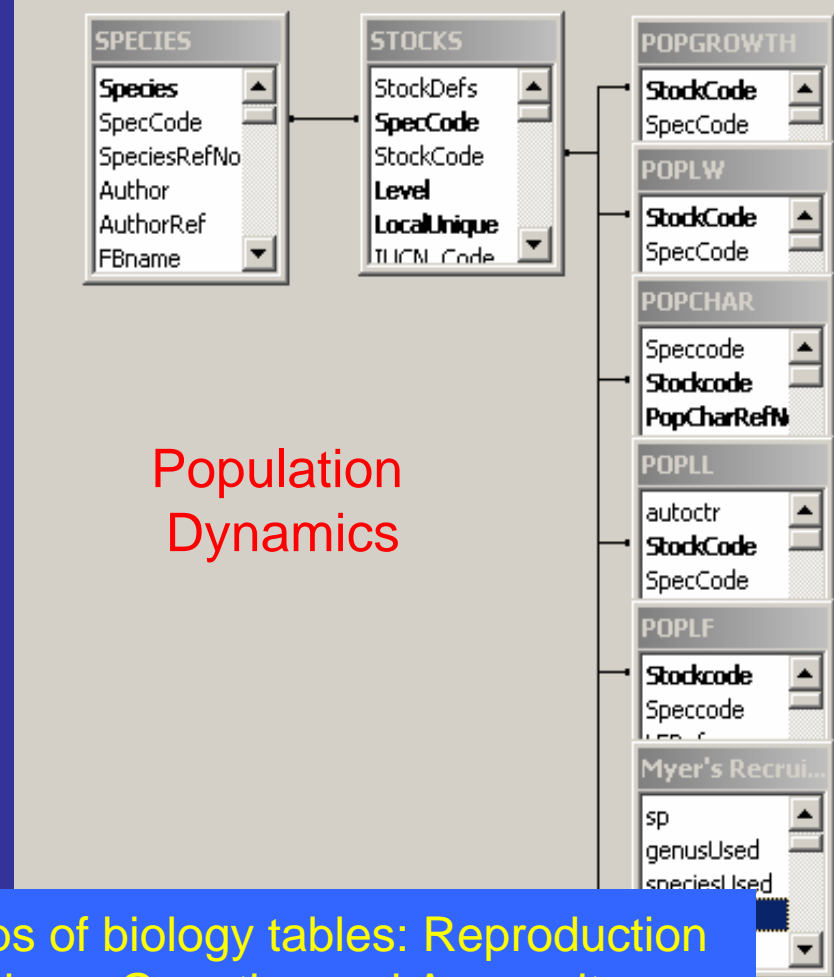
SPECIES
Species
SpecCode
SpeciesRefNo
Author
AuthorRef
FBname

STOCKS
StockDefs
SpecCode
StockCode
Level
LocalUnique
IUCN_Code

POPGROWTH
StockCode
SpecCode

POPLW
StockCode
SpecCode

POPCHAR
Speccode
Stockcode
PopCharRefN

POPLL
autoctr
StockCode
SpecCode

POPLF
Stockcode
Speccode

Myer's Recrui...
sp
genusUsed
speciesUsed

Population Dynamics

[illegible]s of biology tables: Reproduction
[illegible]